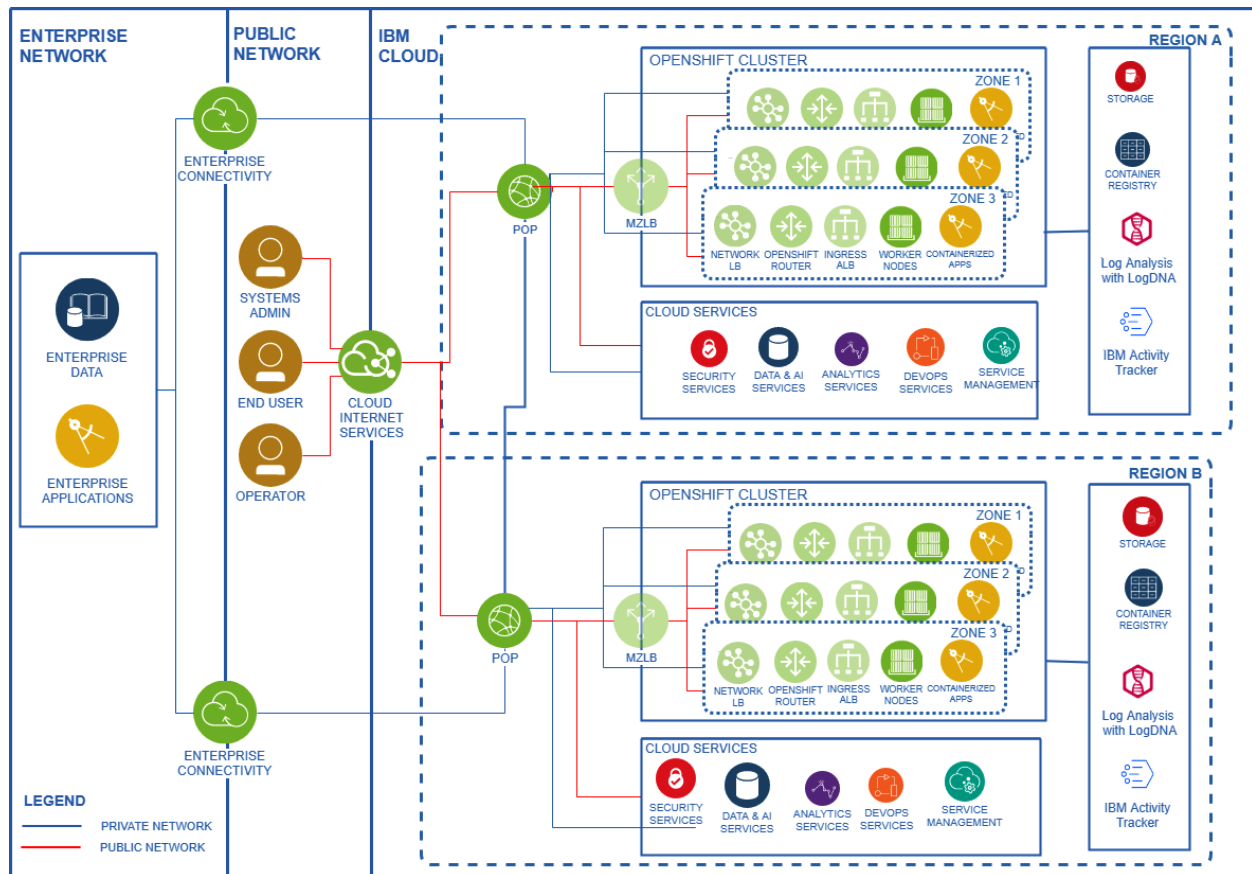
ENTERPRISE NETWORK

PUBLIC NETWORK

IBM CLOUD

REGION A

OPENSHIFT CLUSTER

ZONE 1

ZONE 2

ZONE 3

STORAGE

CONTAINER REGISTRY

Log Analysis with LogDNA

IBM Activity Tracker

ENTERPRISE CONNECTIVITY

POP

MZLB

NETWORK LB

OPENSHIFT ROUTER

INGRESS ALB

WORKER NODES

CONTAINERIZED APPS

ENTERPRISE DATA

ENTERPRISE APPLICATIONS

SYSTEMS ADMIN

END USER

OPERATOR

CLOUD INTERNET SERVICES

CLOUD SERVICES

SECURITY SERVICES

DATA & AI SERVICES

ANALYTICS SERVICES

DEVOPS SERVICES

SERVICE MANAGEMENT

REGION B

OPENSHIFT CLUSTER

ZONE 1

ZONE 2

ZONE 3

STORAGE

CONTAINER REGISTRY

Log Analysis with LogDNA

IBM Activity Tracker

POP

MZLB

NETWORK LB

OPENSHIFT ROUTER

INGRESS ALB

WORKER NODES

CONTAINERIZED APPS

ENTERPRISE CONNECTIVITY

CLOUD SERVICES

SECURITY SERVICES

DATA & AI SERVICES

ANALYTICS SERVICES

DEVOPS SERVICES

SERVICE MANAGEMENT

LEGEND

PRIVATE NETWORK

PUBLIC NETWORK